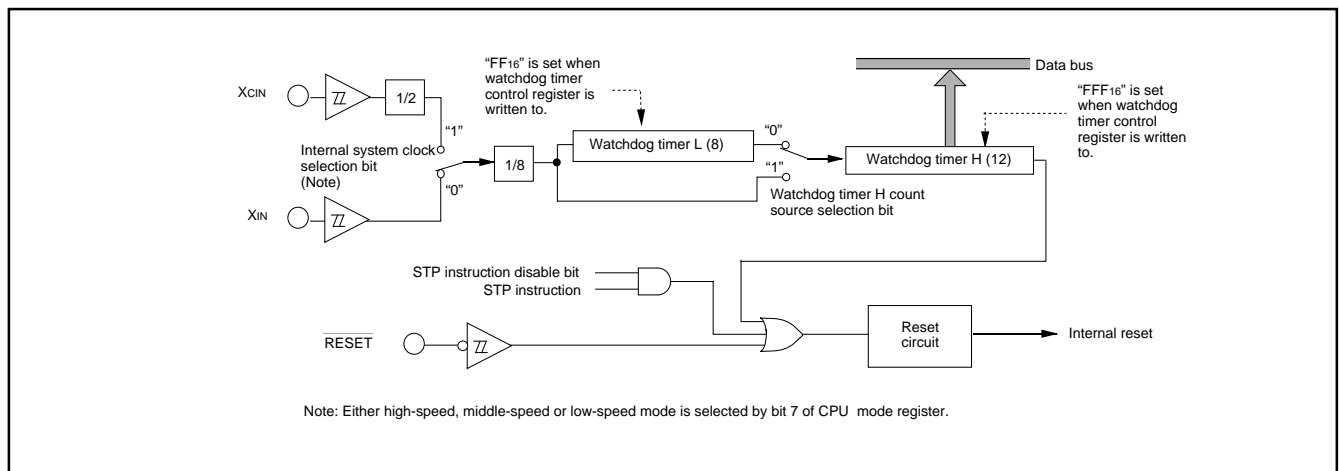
XCIN

1/2

"1"

Internal system clock selection bit (Note)

"0"

XIN

"FF16" is set when watchdog timer control register is written to.

1/8

Watchdog timer L (8)

"0"

"1"

Watchdog timer H count source selection bit

Data bus

"FFF16" is set when watchdog timer control register is written to.

Watchdog timer H (12)

STP instruction disable bit

STP instruction

$\overline{\text{RESET}}$

Reset circuit

Internal reset

Note: Either high-speed, middle-speed or low-speed mode is selected by bit 7 of CPU mode register.